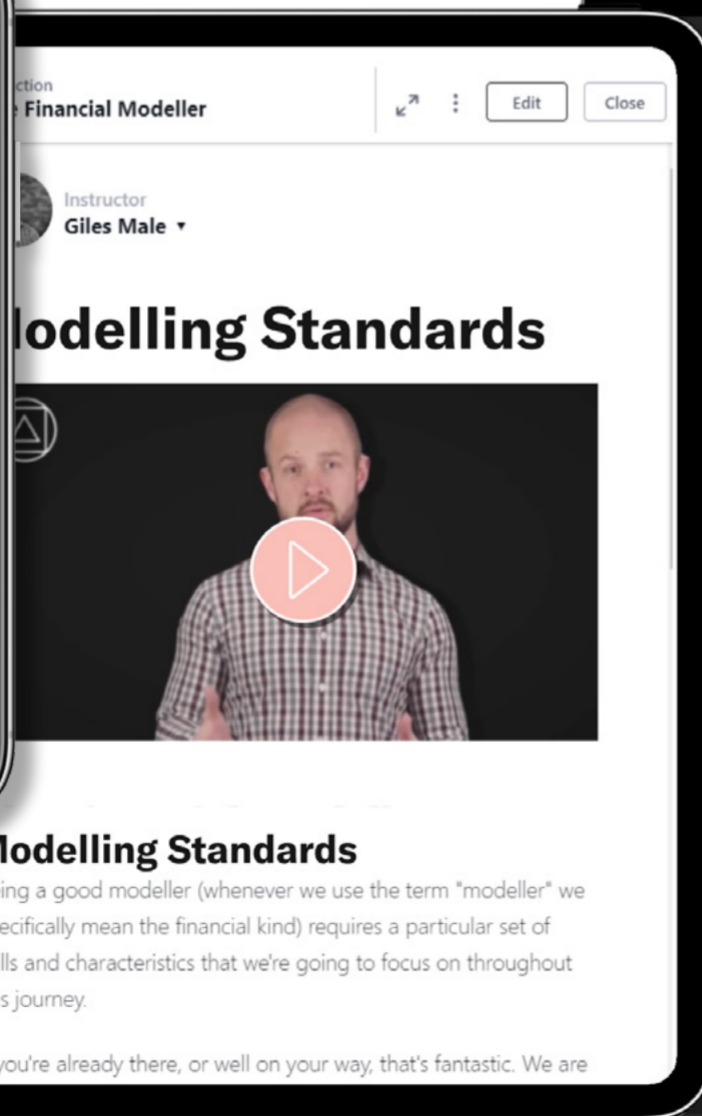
ction
Financial Modeller

Edit

Close

Instructor
Giles Male ▾

lodelling Standards

lodelling Standards

ing a good modeller (whenever we use the term "modeller" we ecifically mean the financial kind) requires a particular set of lls and characteristics that we're going to focus on throughout s journey.

you're already there, or well on your way, that's fantastic. We are